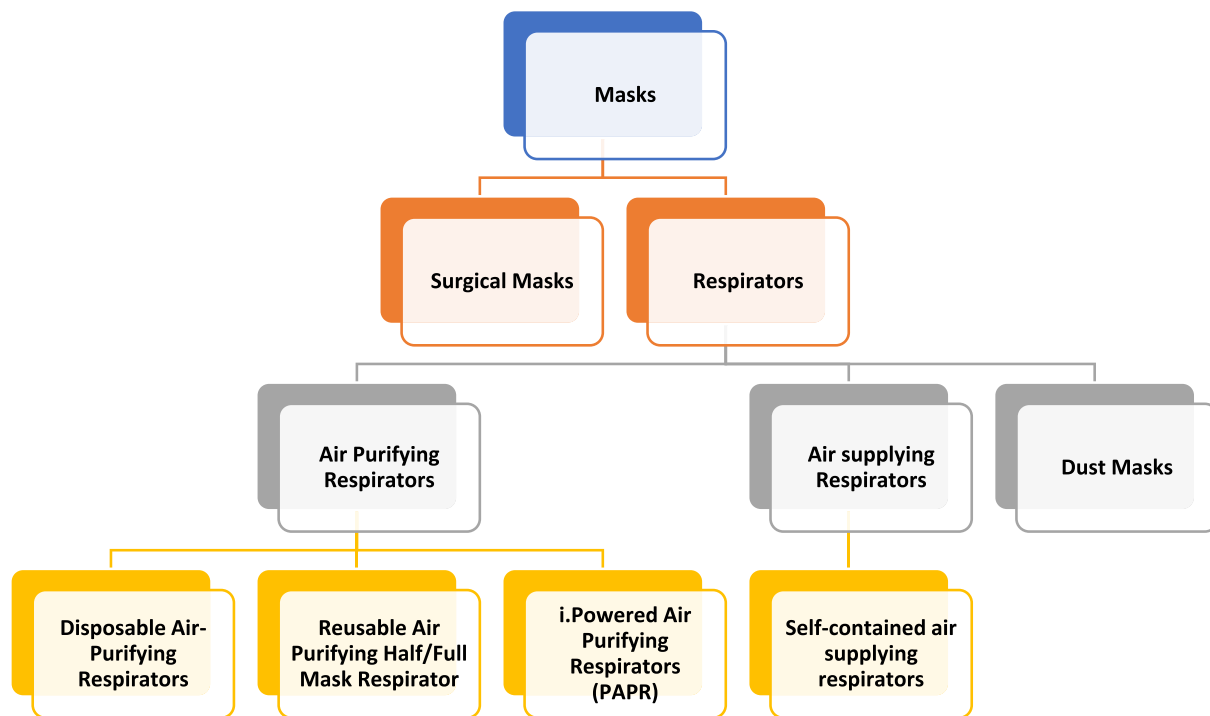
Masks

Surgical Masks

Respirators

Air Purifying Respirators

Air supplying Respirators

Dust Masks

Disposable Air-Purifying Respirators

Reusable Air Purifying Half/Full Mask Respirator

i.Powered Air Purifying Respirators (PAPR)

Self-contained air supplying respirators